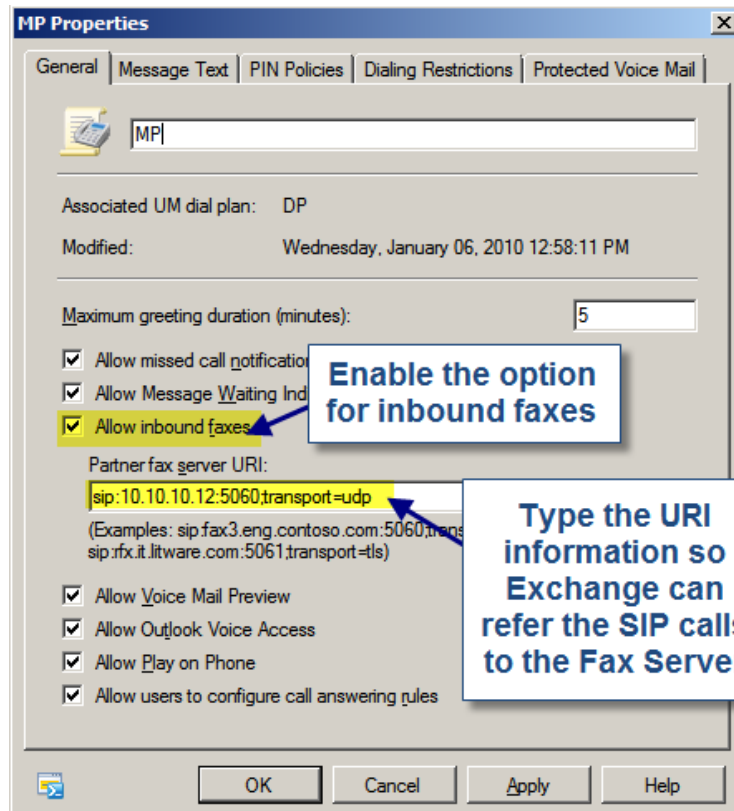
MP Properties

General | Message Text | PIN Policies | Dialing Restrictions | Protected Voice Mail

MP

Associated UM dial plan: DP

Modified: Wednesday, January 06, 2010 12:58:11 PM

Maximum greeting duration (minutes): 5

Allow missed call notificatio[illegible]

Allow Message Waiting Ind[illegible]

Allow inbound faxes

Enable the option for inbound faxes

Partner fax server URI:

sip:10.10.10.12:5060;transport=udp

(Examples: sip:fax3.eng.contoso.com:5060;trans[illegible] sip:rfx.it.litware.com:5061;transport=tls)

Type the URI information so Exchange can refer the SIP call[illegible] to the Fax Serve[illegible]

Allow Voice Mail Preview

Allow Outlook Voice Access

Allow Play on Phone

Allow users to configure call answering rules

OK | Cancel | Apply | Help